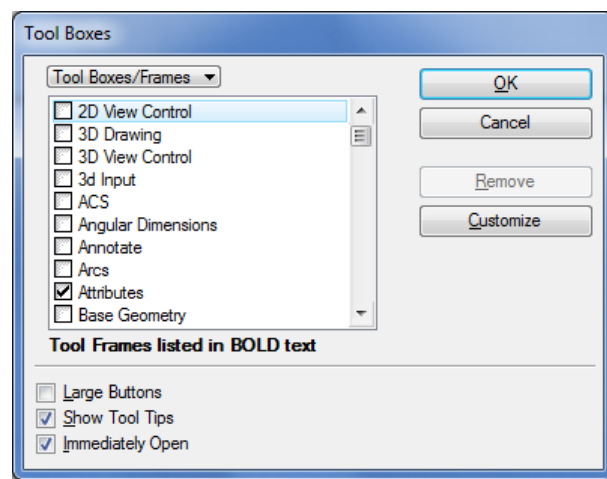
Tool Boxes

Tool Boxes/Frames

2D View Control
3D Drawing
3D View Control
3d Input
ACS
Angular Dimensions
Annotate
Arcs
Attributes
Base Geometry

Tool Frames listed in BOLD text

OK
Cancel
Remove
Customize

Large Buttons
Show Tool Tips
Immediately Open